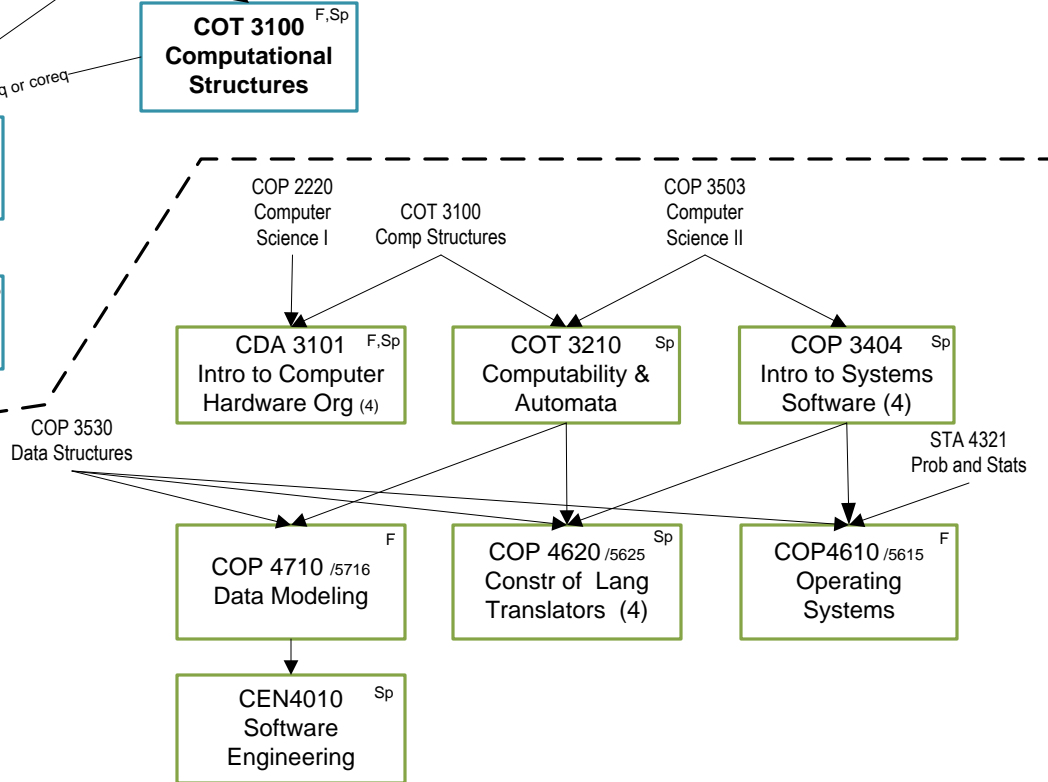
COT 3100 F,Sp
Computational Structures

q or coreq

COP 2220 Computer Science I

COT 3100 Comp Structures

COP 3503 Computer Science II

CDA 3101 F,Sp
Intro to Computer Hardware Org (4)

COT 3210 Sp
Computability & Automata

COP 3404 Sp
Intro to Systems Software (4)

COP 3530 Data Structures

STA 4321 Prob and Stats

COP 4710 /5716 F
Data Modeling

COP 4620 /5625 Sp
Constr of Lang Translators (4)

COP4610 /5615 F
Operating Systems

CEN4010 Sp
Software Engineering